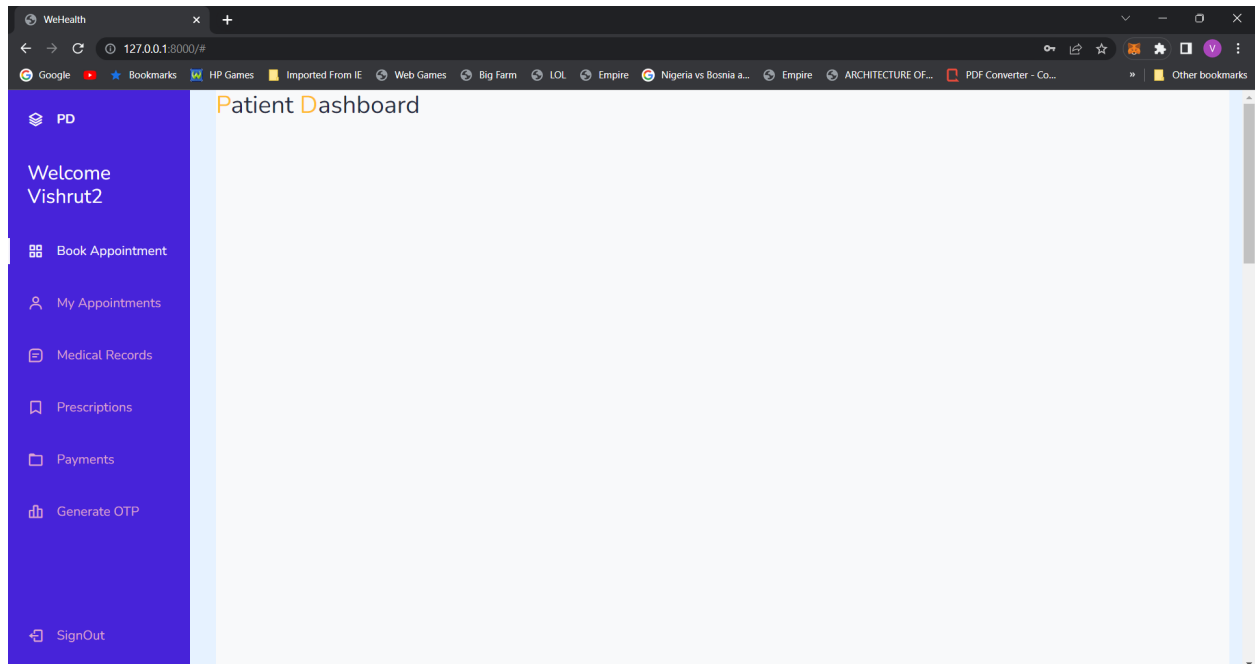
WeHealth

127.0.0.1:8000/#

Google Bookmarks HP Games Imported From IE Web Games Big Farm LOL Empire Nigeria vs Bosnia a... Empire ARCHITECTURE OF... PDF Converter - Co... » Other bookmarks

PD

Welcome Vishrut2

Book Appointment

My Appointments

Medical Records

Prescriptions

Payments

Generate OTP

SignOut

Patient Dashboard